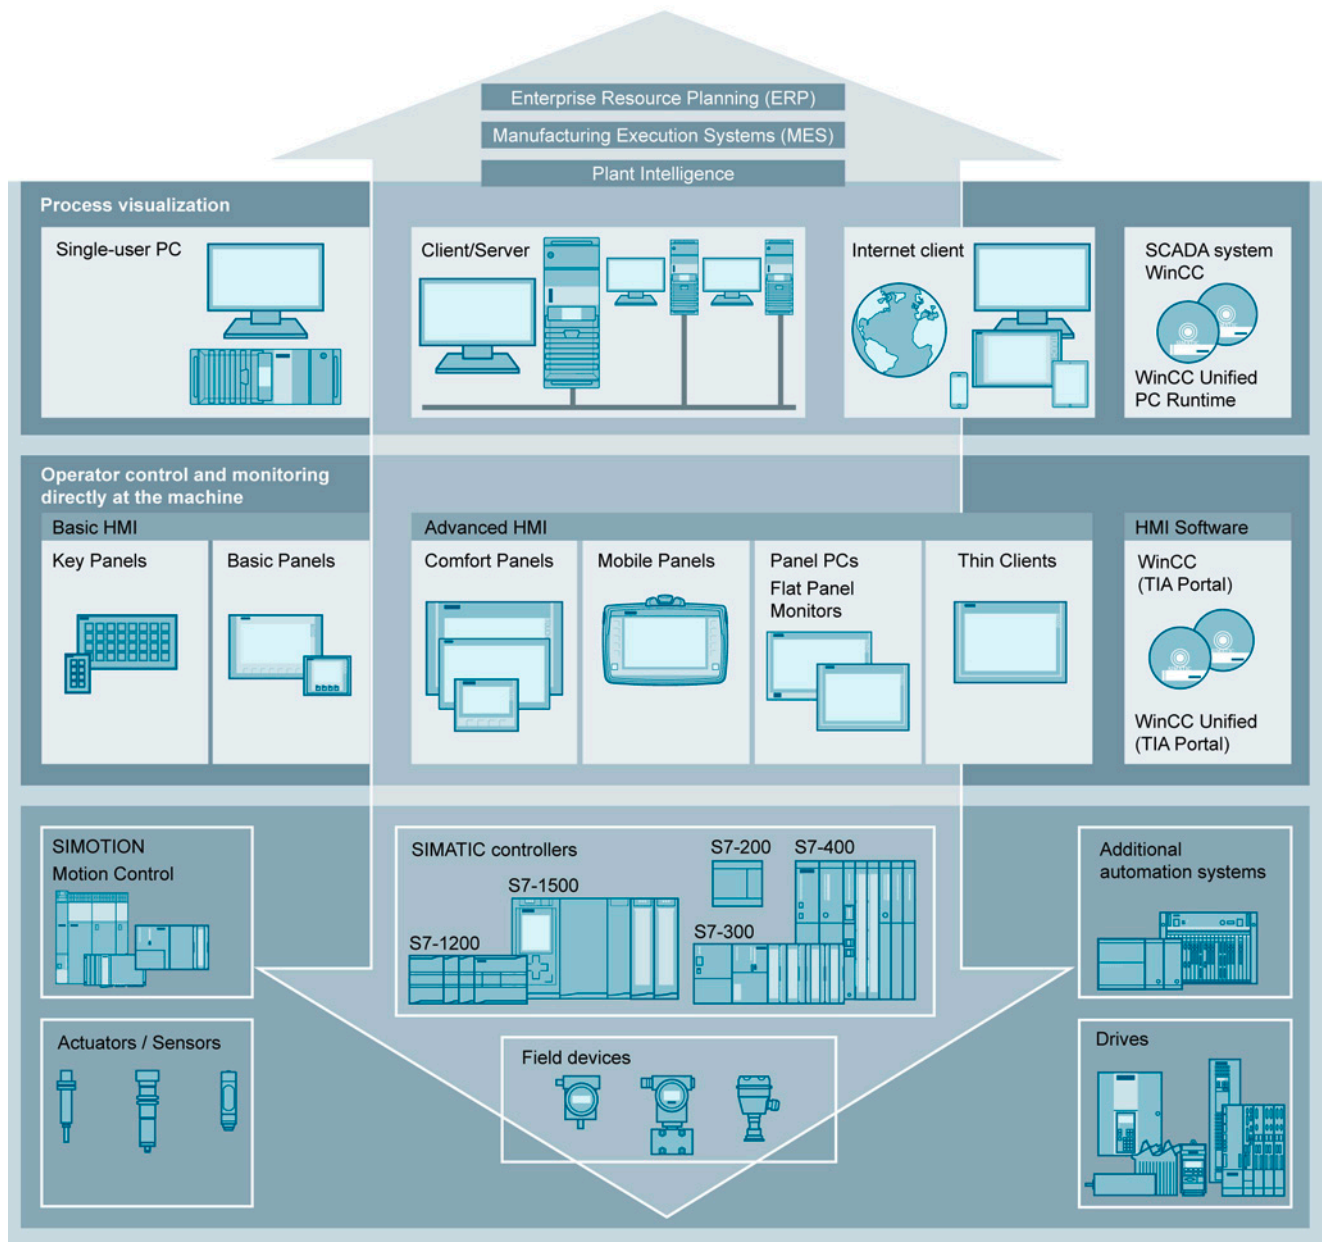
Enterprise Resource Planning (ERP)
Manufacturing Execution Systems (MES)
Plant Intelligence

Process visualization

Single-user PC

Client/Server

Internet client

SCADA system WinCC

WinCC Unified PC Runtime

Operator control and monitoring directly at the machine

Basic HMI

Key Panels

Basic Panels

Advanced HMI

Comfort Panels

Mobile Panels

Panel PCs
Flat Panel Monitors

Thin Clients

HMI Software

WinCC (TIA Portal)

WinCC Unified (TIA Portal)

SIMOTION
Motion Control

SIMATIC controllers

S7-200

S7-400

S7-1500

S7-300

S7-1200

Additional automation systems

Actuators / Sensors

Field devices

Drives